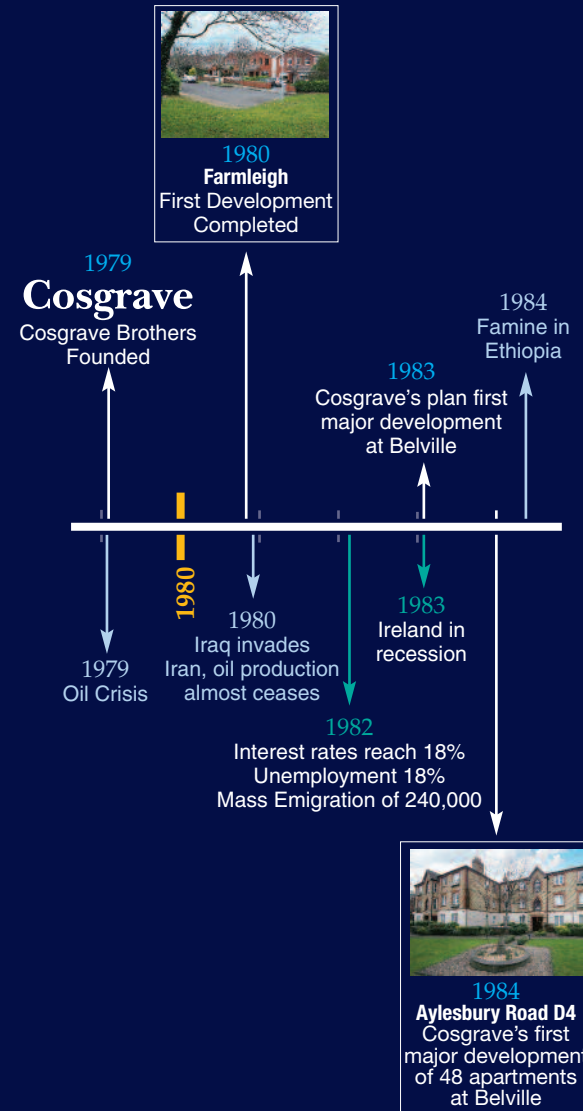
1980
Farmleigh
First Development Completed

1979
Cosgrave
Cosgrave Brothers Founded

1984
Famine in Ethiopia

1983
Cosgrave's plan first major development at Belville

1980

1980
Iraq invades Iran, oil production almost ceases

1979
Oil Crisis

1983
Ireland in recession

1982
Interest rates reach 18%
Unemployment 18%
Mass Emigration of 240,000

1984
Aylesbury Road D4
Cosgrave's first major development of 48 apartments at Belville